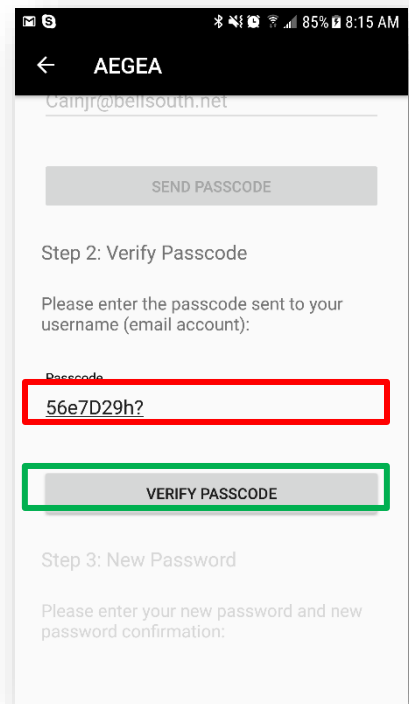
85% 8:15 AM

AEGEA

Cainjr@bellsouth.net

SEND PASSCODE

Step 2: Verify Passcode

Please enter the passcode sent to your username (email account):

Passcode
56e7D29h?

VERIFY PASSCODE

Step 3: New Password

Please enter your new password and new password confirmation: